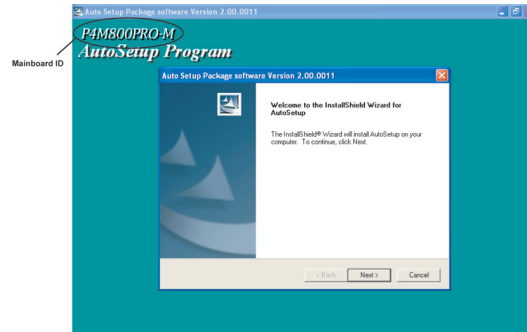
Auto Setup Package software Version 2.00.0011

Mainboard ID

P4M800PRO-M
AutoSetup Program

Auto Setup Package software Version 2.00.0011

Welcome to the InstallShield Wizard for AutoSetup

The InstallShield® Wizard will install AutoSetup on your computer. To continue, click Next.

< Back Next > Cancel